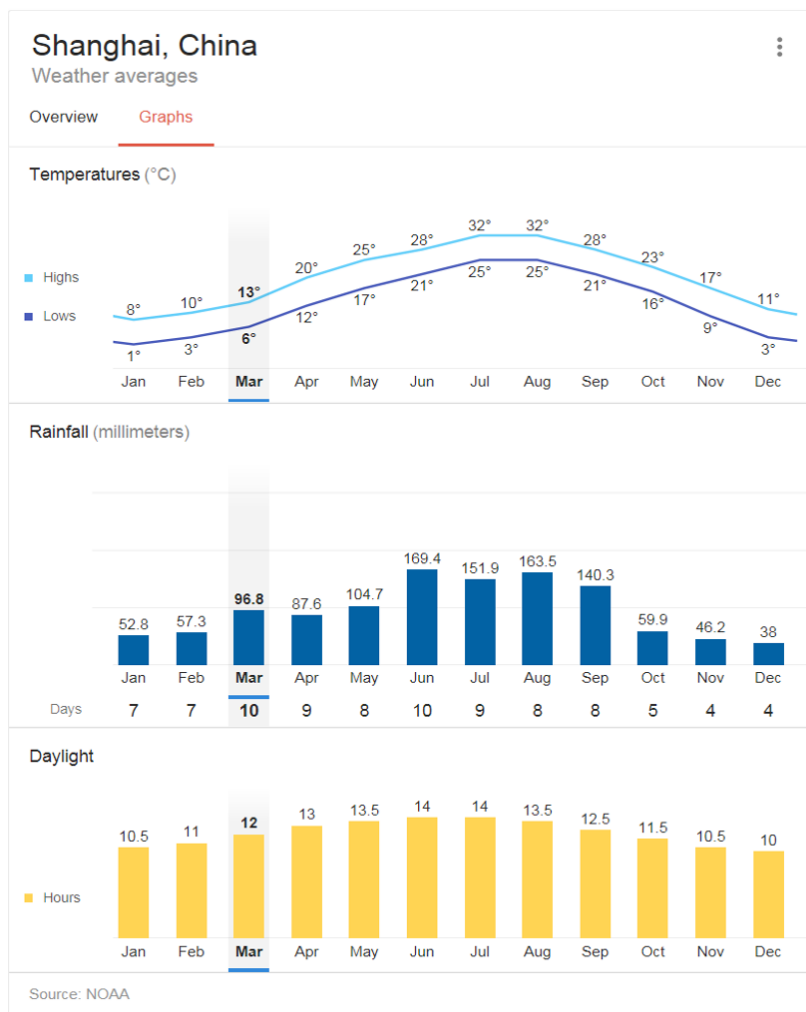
Shanghai, China
Weather averages

Overview Graphs

Temperatures (°C)

Highs
Lows

| | Jan | Feb | Mar | Apr | May | Jun | Jul | Aug | Sep | Oct | Nov | Dec |
|---|---|---|---|---|---|---|---|---|---|---|---|---|
| Highs | 8° | 10° | 13° | 20° | 25° | 28° | 32° | 32° | 28° | 23° | 17° | 11° |
| Lows | 1° | 3° | 6° | 12° | 17° | 21° | 25° | 25° | 21° | 16° | 9° | 3° |

Rainfall (millimeters)

| | Jan | Feb | Mar | Apr | May | Jun | Jul | Aug | Sep | Oct | Nov | Dec |
|---|---|---|---|---|---|---|---|---|---|---|---|---|
| | 52.8 | 57.3 | 96.8 | 87.6 | 104.7 | 169.4 | 151.9 | 163.5 | 140.3 | 59.9 | 46.2 | 38 |
| Days | 7 | 7 | 10 | 9 | 8 | 10 | 9 | 8 | 8 | 5 | 4 | 4 |

Daylight

Hours

| Jan | Feb | Mar | Apr | May | Jun | Jul | Aug | Sep | Oct | Nov | Dec |
|---|---|---|---|---|---|---|---|---|---|---|---|
| 10.5 | 11 | 12 | 13 | 13.5 | 14 | 14 | 13.5 | 12.5 | 11.5 | 10.5 | 10 |

Source: NOAA